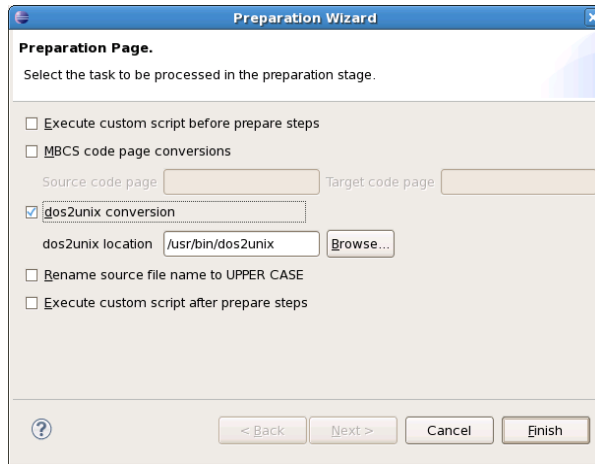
Preparation Wizard

Preparation Page.

Select the task to be processed in the preparation stage.

☐ Execute custom script before prepare steps

☐ MBCS code page conversions

Source code page | Target code page

☑ dos2unix conversion

dos2unix location /usr/bin/dos2unix Browse...

☐ Rename source file name to UPPER CASE

☐ Execute custom script after prepare steps

?

< Back | Next > | Cancel | Finish